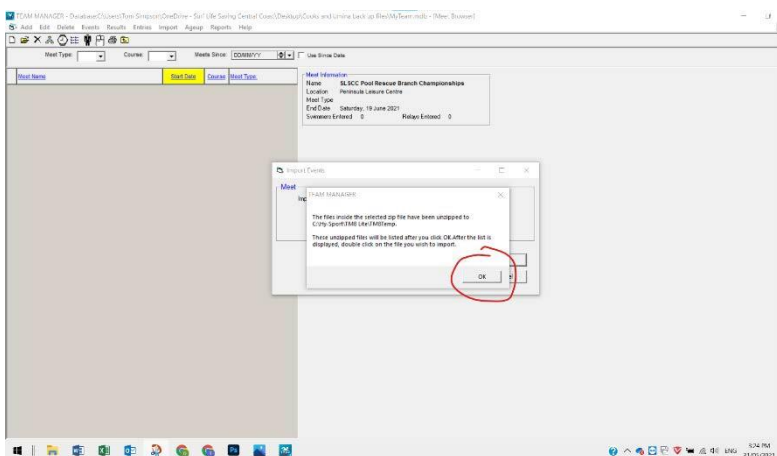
TEAM MANAGER - Database:C:\Users\Tom Simpson\OneDrive - Surf Life Saving Central Coast\Desktop\Cooks and Umina back up files\MyTeam.mdb - [Meet Browser]

Add Edit Delete Events Results Entries Import Ageup Reports Help

Meet Type: Course: Meets Since: DD/MM/YY Use Since Date

Meet Name Start Date Course Meet Type

Meet Information
Name SLSCC Pool Rescue Branch Championships
Location Peninsula Leisure Centre
Meet Type
End Date Saturday, 19 June 2021
Swimmers Entered 0 Relays Entered 0

Import Events

Meet
Imp

TEAM MANAGER

The files inside the selected zip file have been unzipped to C:\Hy-Sport\TM8 Lite\TM8Temp.

These unzipped files will be listed after you click OK. After the list is displayed, double click on the file you wish to import.

OK

ENG 5:24 PM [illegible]